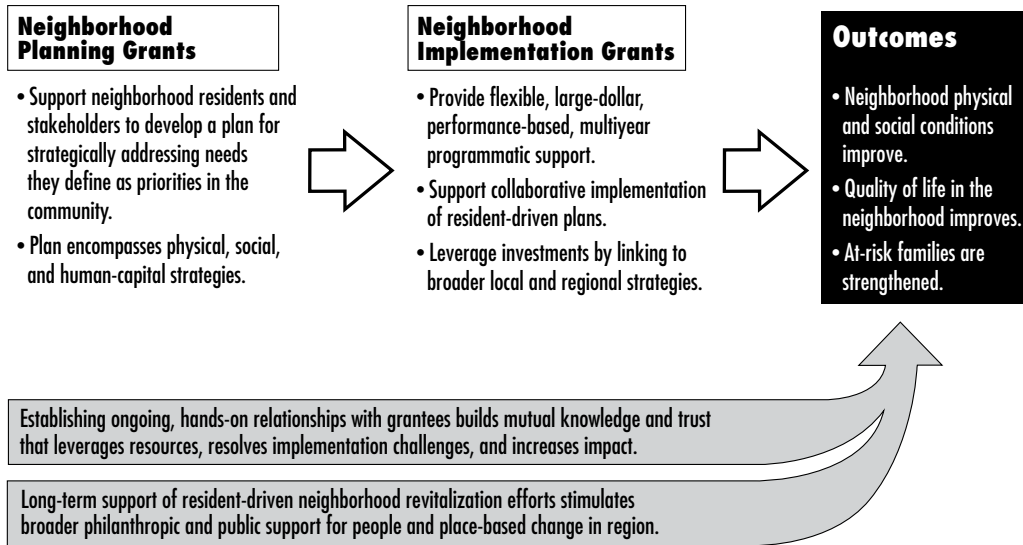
Neighborhood Planning Grants

• Support neighborhood residents and stakeholders to develop a plan for strategically addressing needs they define as priorities in the community.

• Plan encompasses physical, social, and human-capital strategies.

Neighborhood Implementation Grants

• Provide flexible, large-dollar, performance-based, multiyear programmatic support.

• Support collaborative implementation of resident-driven plans.

• Leverage investments by linking to broader local and regional strategies.

Outcomes

• Neighborhood physical and social conditions improve.

• Quality of life in the neighborhood improves.

• At-risk families are strengthened.

Establishing ongoing, hands-on relationships with grantees builds mutual knowledge and trust that leverages resources, resolves implementation challenges, and increases impact.

Long-term support of resident-driven neighborhood revitalization efforts stimulates broader philanthropic and public support for people and place-based change in region.